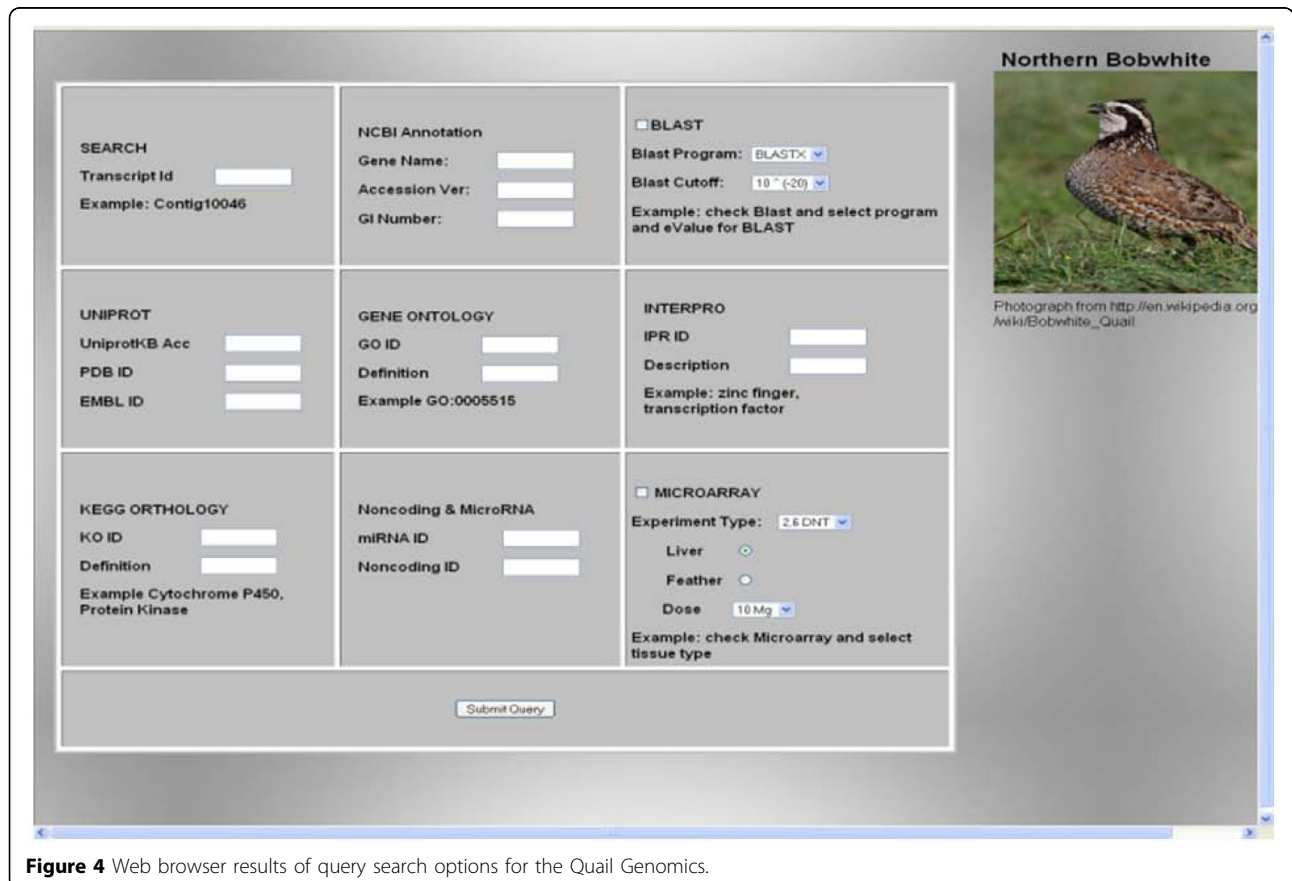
Northern Bobwhite

Photograph from http://en.wikipedia.org/wiki/Bobwhite_Quail

SEARCH
Transcript Id
Example: Contig10046

NCBI Annotation
Gene Name:
Accession Ver:
GI Number:

BLAST
Blast Program: BLASTX
Blast Cutoff: 10 ^ (-20)
Example: check Blast and select program and eValue for BLAST

UNIPROT
UniprotKB Acc
PDB ID
EMBL ID

GENE ONTOLOGY
GO ID
Definition
Example GO:0005515

INTERPRO
IPR ID
Description
Example: zinc finger, transcription factor

KEGG ORTHOLOGY
KO ID
Definition
Example Cytochrome P450, Protein Kinase

Noncoding & MicroRNA
miRNA ID
Noncoding ID

MICROARRAY
Experiment Type: 2,6 DNT
Liver
Feather
Dose 10 Mg
Example: check Microarray and select tissue type

Submit Query

**Figure 4** Web browser results of query search options for the Quail Genomics.